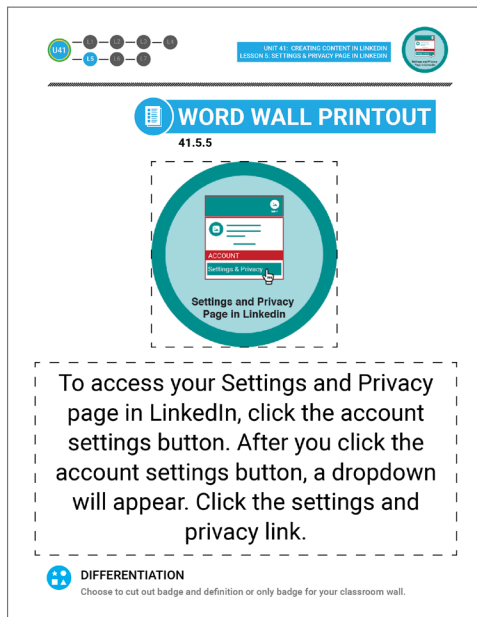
U41 L1 L2 L3 L4 L5 L6 L7

UNIT 41: CREATING CONTENT IN LINKEDIN
LESSON 5: SETTINGS & PRIVACY PAGE IN LINKEDIN

WORD WALL PRINTOUT

41.5.5

ACCOUNT
Settings & Privacy

Settings and Privacy Page in Linkedin

To access your Settings and Privacy page in LinkedIn, click the account settings button. After you click the account settings button, a dropdown will appear. Click the settings and privacy link.

DIFFERENTIATION
Choose to cut out badge and definition or only badge for your classroom wall.